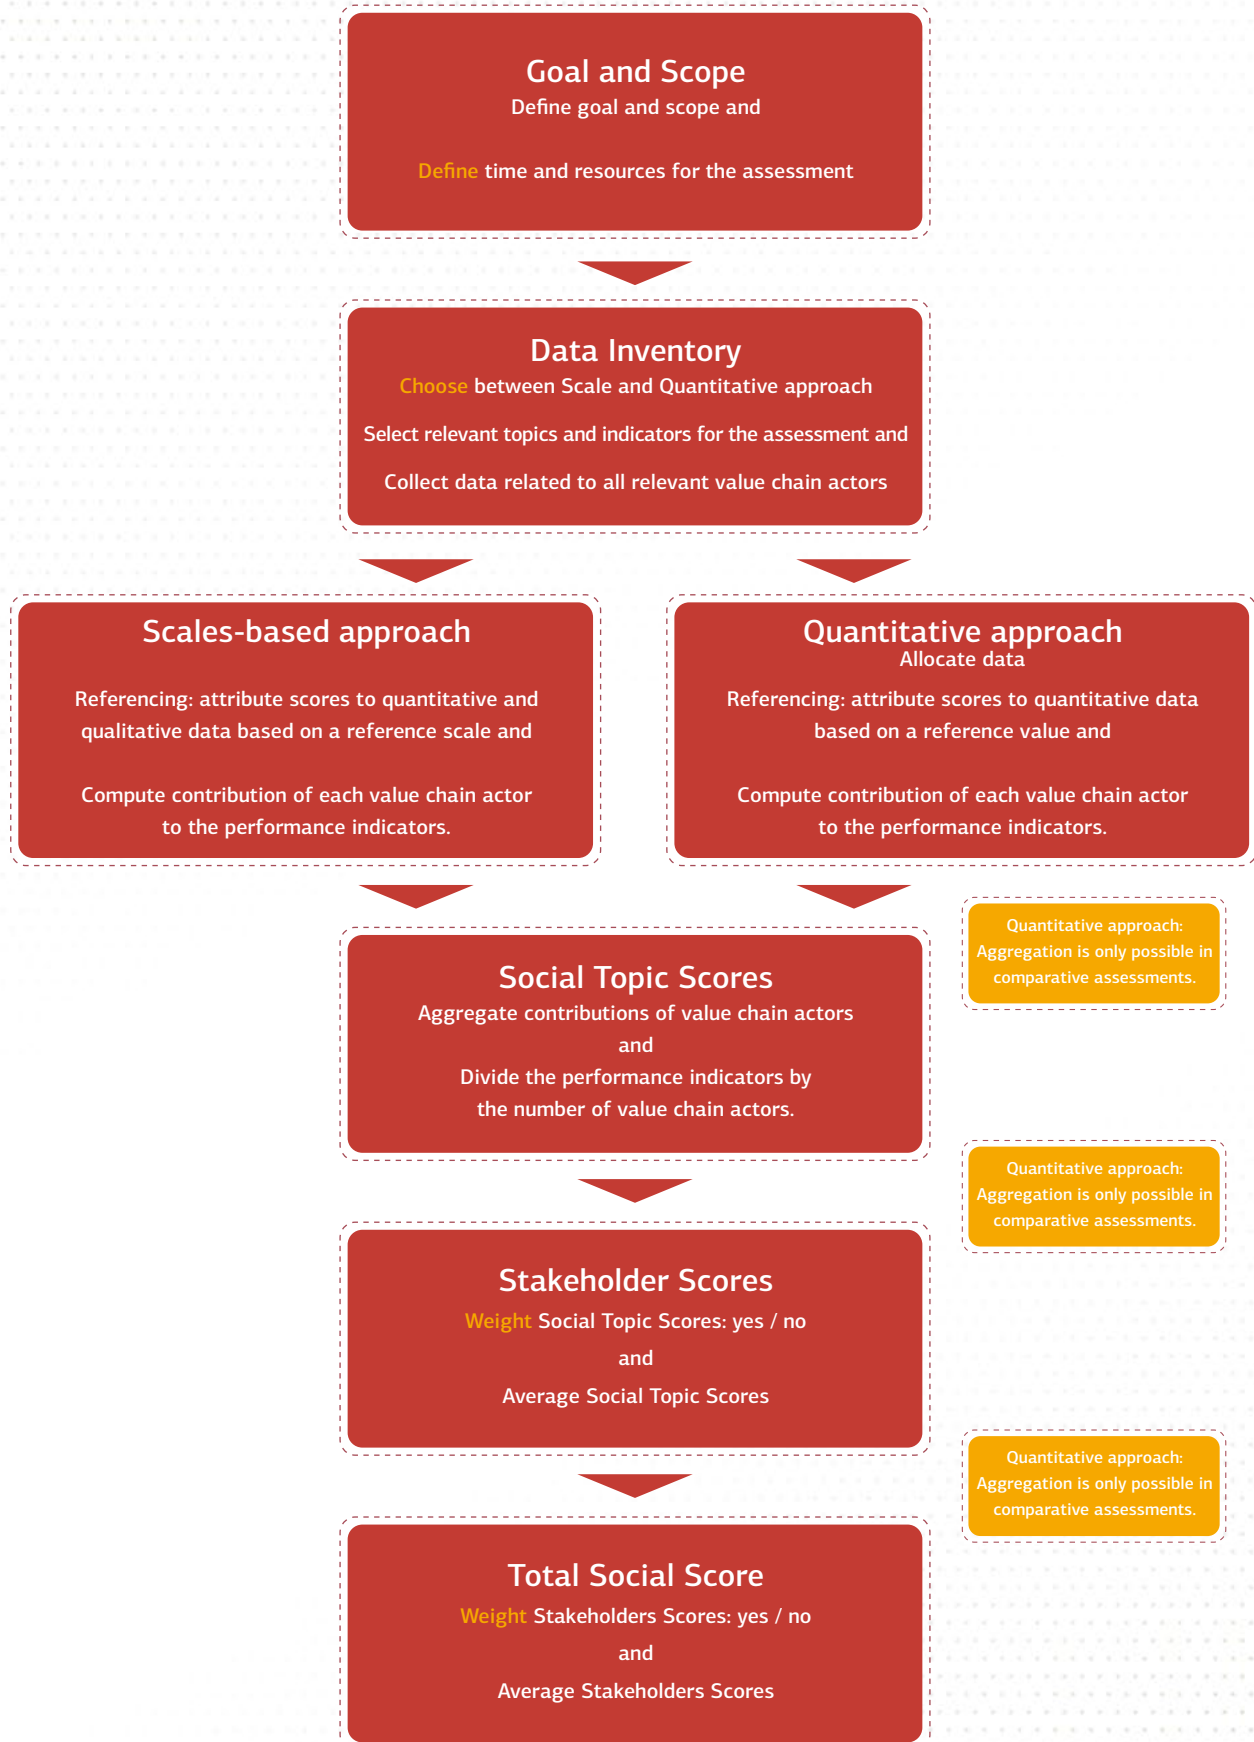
Goal and Scope
Define goal and scope and

Define time and resources for the assessment

Data Inventory
Choose between Scale and Quantitative approach

Select relevant topics and indicators for the assessment and

Collect data related to all relevant value chain actors

Scales-based approach

Referencing: attribute scores to quantitative and qualitative data based on a reference scale and

Compute contribution of each value chain actor to the performance indicators.

Quantitative approach
Allocate data

Referencing: attribute scores to quantitative data based on a reference value and

Compute contribution of each value chain actor to the performance indicators.

Quantitative approach: Aggregation is only possible in comparative assessments.

Social Topic Scores
Aggregate contributions of value chain actors
and
Divide the performance indicators by the number of value chain actors.

Quantitative approach: Aggregation is only possible in comparative assessments.

Stakeholder Scores
Weight Social Topic Scores: yes / no
and
Average Social Topic Scores

Quantitative approach: Aggregation is only possible in comparative assessments.

Total Social Score
Weight Stakeholders Scores: yes / no
and
Average Stakeholders Scores